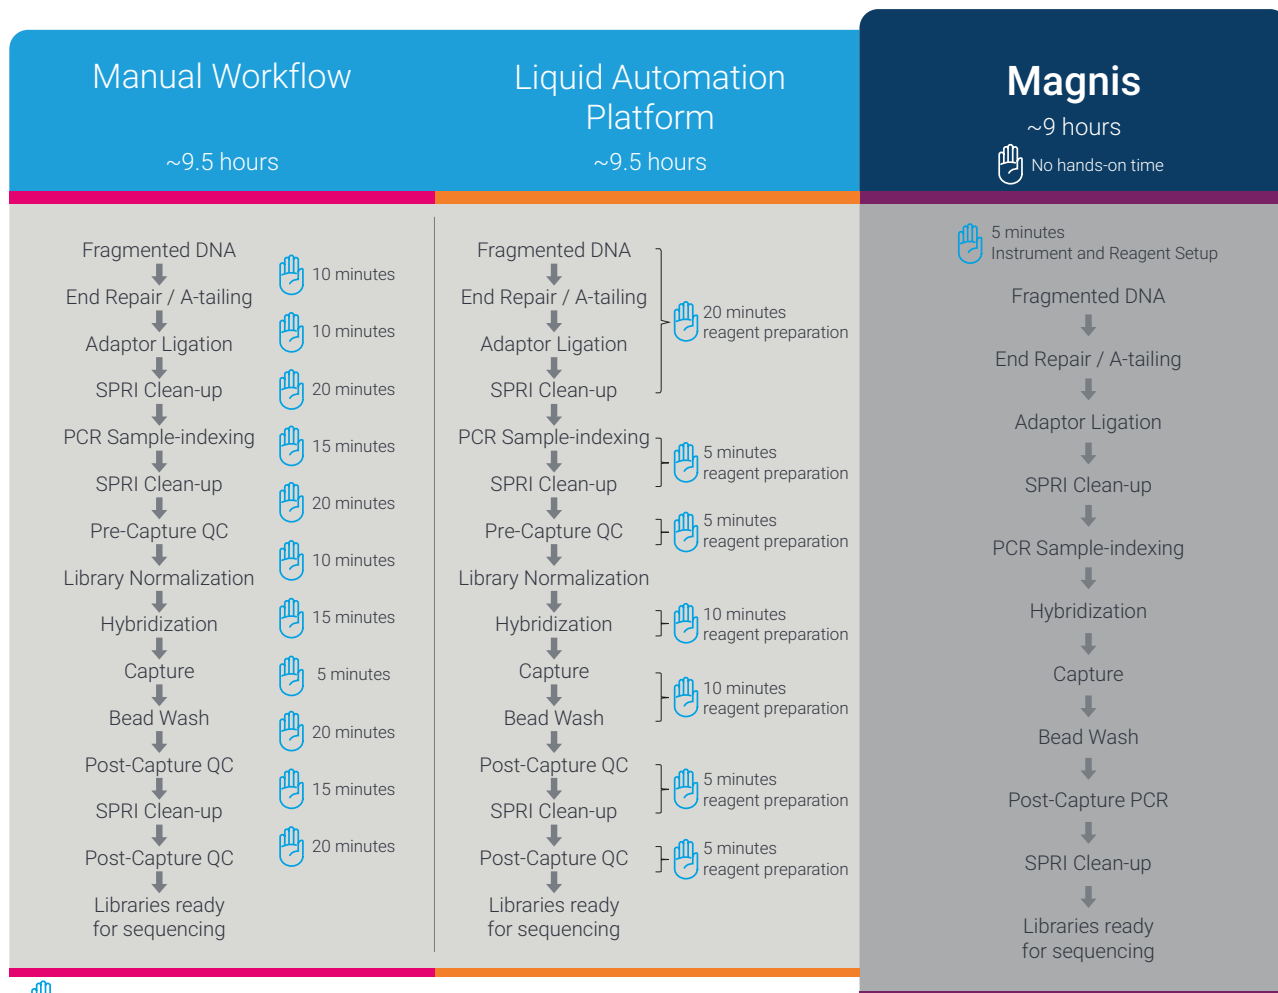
Manual Workflow

~9.5 hours

Liquid Automation Platform

~9.5 hours

Magnis

~9 hours

No hands-on time

Fragmented DNA
End Repair / A-tailing
Adaptor Ligation
SPRI Clean-up
PCR Sample-indexing
SPRI Clean-up
Pre-Capture QC
Library Normalization
Hybridization
Capture
Bead Wash
Post-Capture QC
SPRI Clean-up
Post-Capture QC
Libraries ready for sequencing

10 minutes
10 minutes
20 minutes
15 minutes
20 minutes
10 minutes
15 minutes
5 minutes
20 minutes
15 minutes
20 minutes

Fragmented DNA
End Repair / A-tailing
Adaptor Ligation
SPRI Clean-up
PCR Sample-indexing
SPRI Clean-up
Pre-Capture QC
Library Normalization
Hybridization
Capture
Bead Wash
Post-Capture QC
SPRI Clean-up
Post-Capture QC
Libraries ready for sequencing

20 minutes reagent preparation
5 minutes reagent preparation
5 minutes reagent preparation
10 minutes reagent preparation
10 minutes reagent preparation
5 minutes reagent preparation
5 minutes reagent preparation

5 minutes Instrument and Reagent Setup

Fragmented DNA
End Repair / A-tailing
Adaptor Ligation
SPRI Clean-up
PCR Sample-indexing
Hybridization
Capture
Bead Wash
Post-Capture PCR
SPRI Clean-up
Libraries ready for sequencing